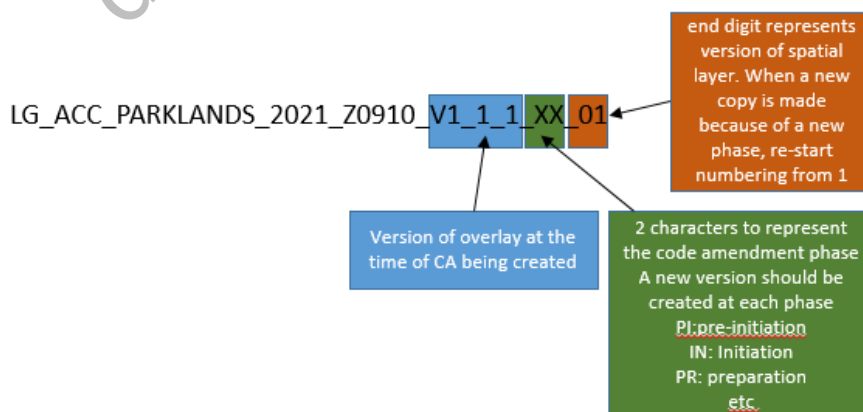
end digit represents version of spatial layer. When a new copy is made because of a new phase, re-start numbering from 1

LG_ACC_PARKLANDS_2021_Z0910_V1_1_1_XX_01

Version of overlay at the time of CA being created

2 characters to represent the code amendment phase A new version should be created at each phase
PI:pre-initiation
IN: Initiation
PR: preparation
etc.